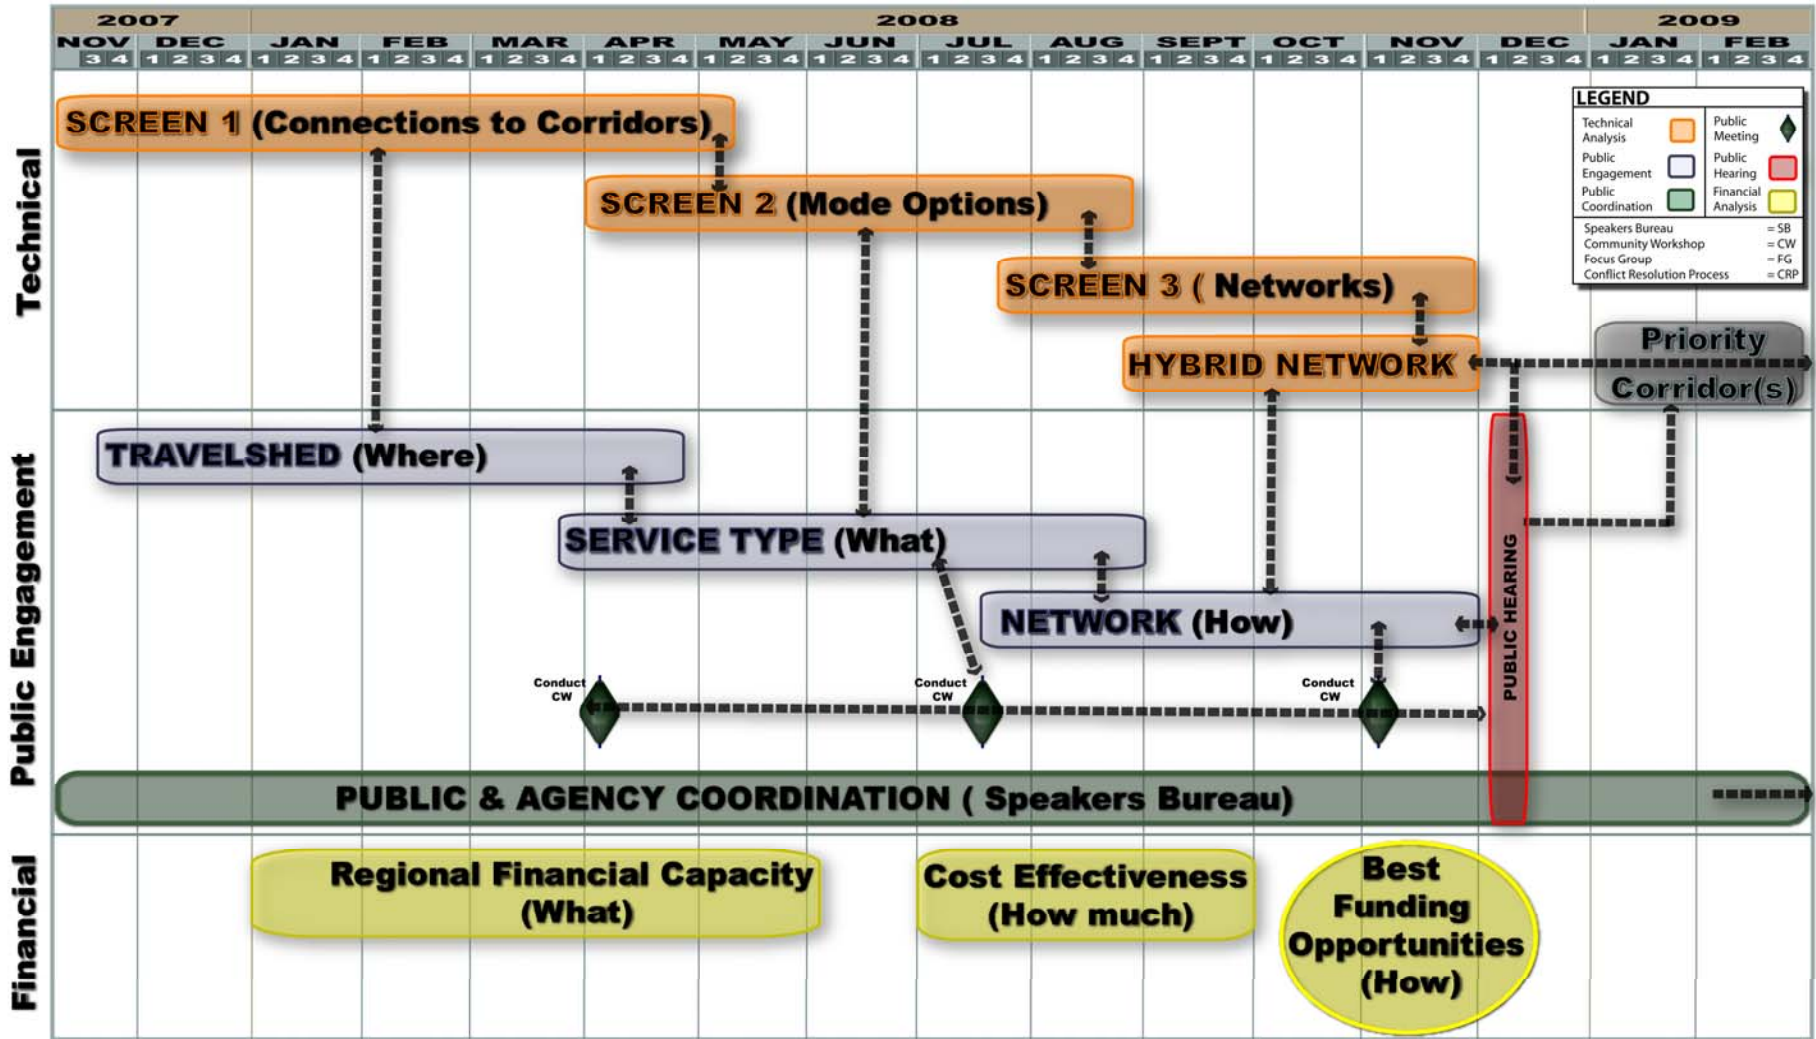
| 2007 | | 2008 | | | | | | | | | | | | 2009 | |
|---|---|---|---|---|---|---|---|---|---|---|---|---|---|---|---|
| NOV | DEC | JAN | FEB | MAR | APR | MAY | JUN | JUL | AUG | SEPT | OCT | NOV | DEC | JAN | FEB |
| 3 4 | 1 2 3 4 | 1 2 3 4 | 1 2 3 4 | 1 2 3 4 | 1 2 3 4 | 1 2 3 4 | 1 2 3 4 | 1 2 3 4 | 1 2 3 4 | 1 2 3 4 | 1 2 3 4 | 1 2 3 4 | 1 2 3 4 | 1 2 3 4 | 1 2 3 4 |

Technical

SCREEN 1 (Connections to Corridors)

SCREEN 2 (Mode Options)

SCREEN 3 ( Networks)

HYBRID NETWORK

Priority Corridor(s)

LEGEND
Technical Analysis
Public Meeting
Public Engagement
Public Hearing
Public Coordination
Financial Analysis
Speakers Bureau = SB
Community Workshop = CW
Focus Group = FG
Conflict Resolution Process = CRP

Public Engagement

TRAVELSHED (Where)

SERVICE TYPE (What)

NETWORK (How)

PUBLIC HEARING

Conduct CW

Conduct CW

Conduct CW

PUBLIC & AGENCY COORDINATION ( Speakers Bureau)

Financial

Regional Financial Capacity (What)

Cost Effectiveness (How much)

Best Funding Opportunities (How)